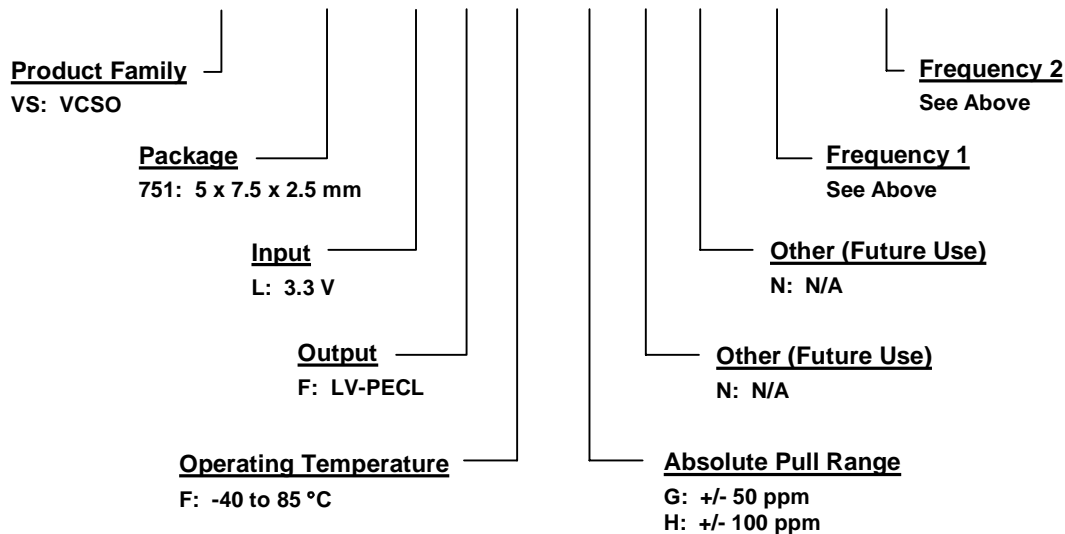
Product Family
VS: VCSO

Package
751: 5 x 7.5 x 2.5 mm

Input
L: 3.3 V

Output
F: LV-PECL

Operating Temperature
F: -40 to 85 °C

Absolute Pull Range
G: +/- 50 ppm
H: +/- 100 ppm

Other (Future Use)
N: N/A

Other (Future Use)
N: N/A

Frequency 1
See Above

Frequency 2
See Above